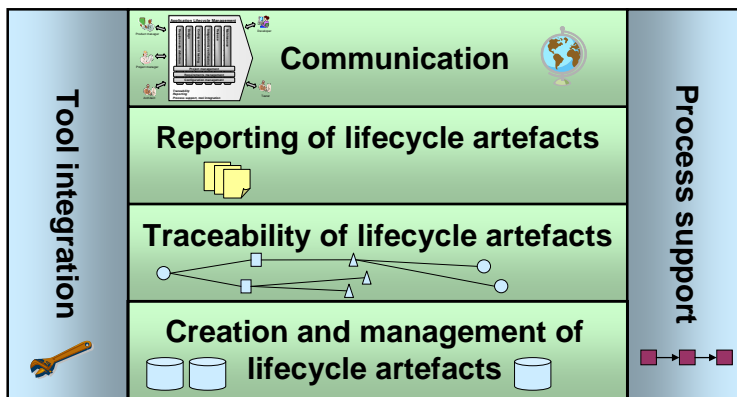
Tool integration

Application Lifecycle Management

Traceability
Reporting
Process support, tool integration

Communication

Reporting of lifecycle artefacts

Traceability of lifecycle artefacts

Creation and management of lifecycle artefacts

Process support